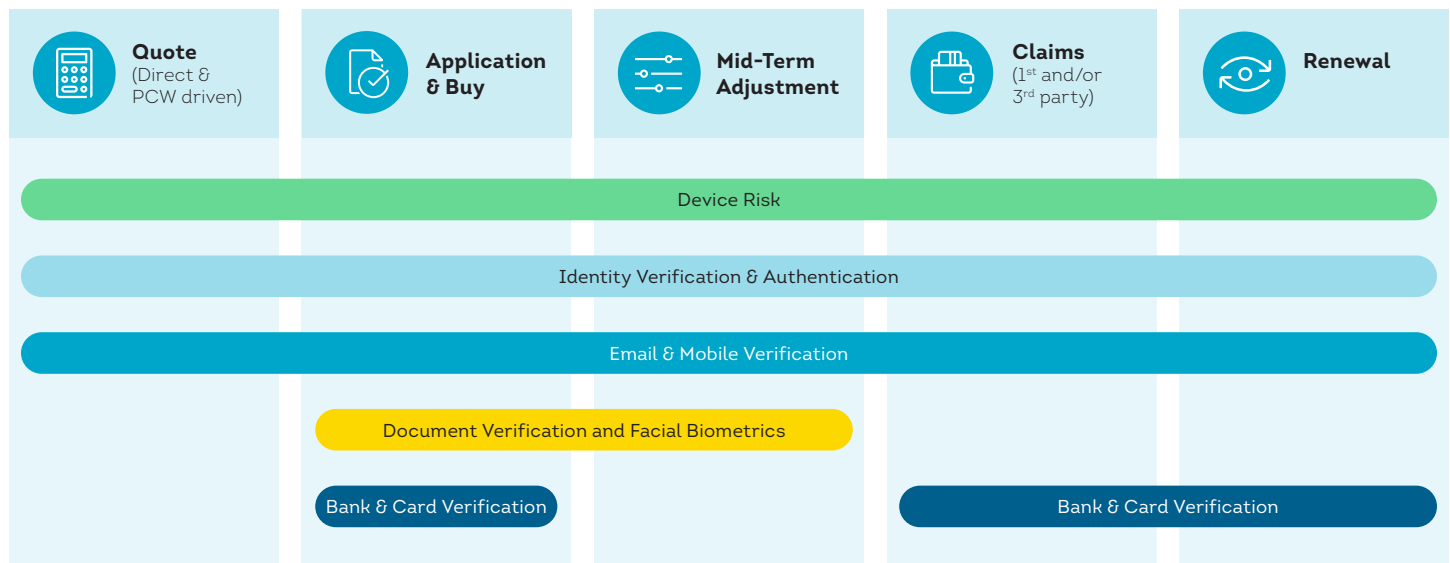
**Quote**
(Direct & PCW driven)

**Application & Buy**

**Mid-Term Adjustment**

**Claims**
($1^{st}$ and/or $3^{rd}$ party)

**Renewal**

Device Risk

Identity Verification & Authentication

Email & Mobile Verification

Document Verification and Facial Biometrics

Bank & Card Verification

Bank & Card Verification